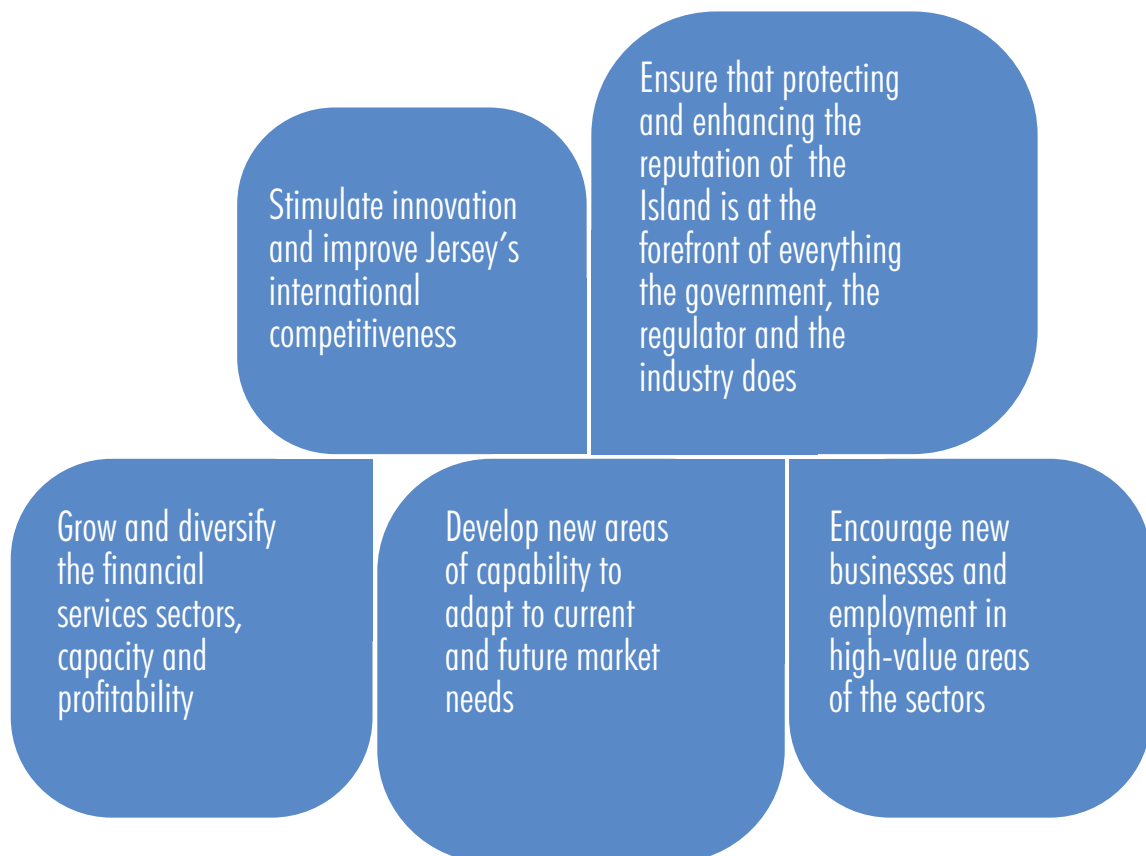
Stimulate innovation and improve Jersey's international competitiveness

Ensure that protecting and enhancing the reputation of the Island is at the forefront of everything the government, the regulator and the industry does

Grow and diversify the financial services sectors, capacity and profitability

Develop new areas of capability to adapt to current and future market needs

Encourage new businesses and employment in high-value areas of the sectors